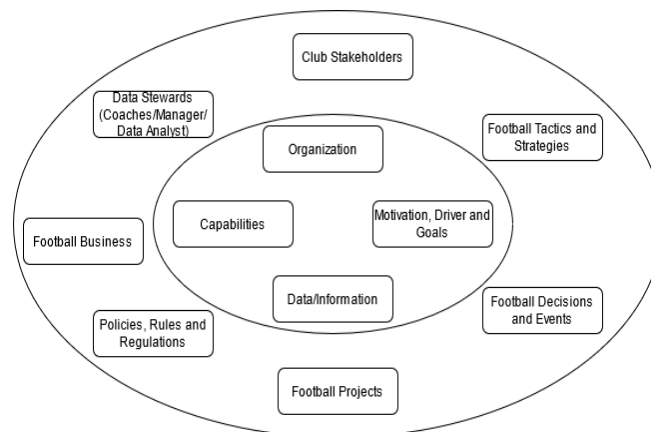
Club Stakeholders

Data Stewards (Coaches/Manager/ Data Analyst)

Football Tactics and Strategies

Organization

Capabilities

Motivation, Driver and Goals

Football Business

Data/Information

Football Decisions and Events

Policies, Rules and Regulations

Football Projects